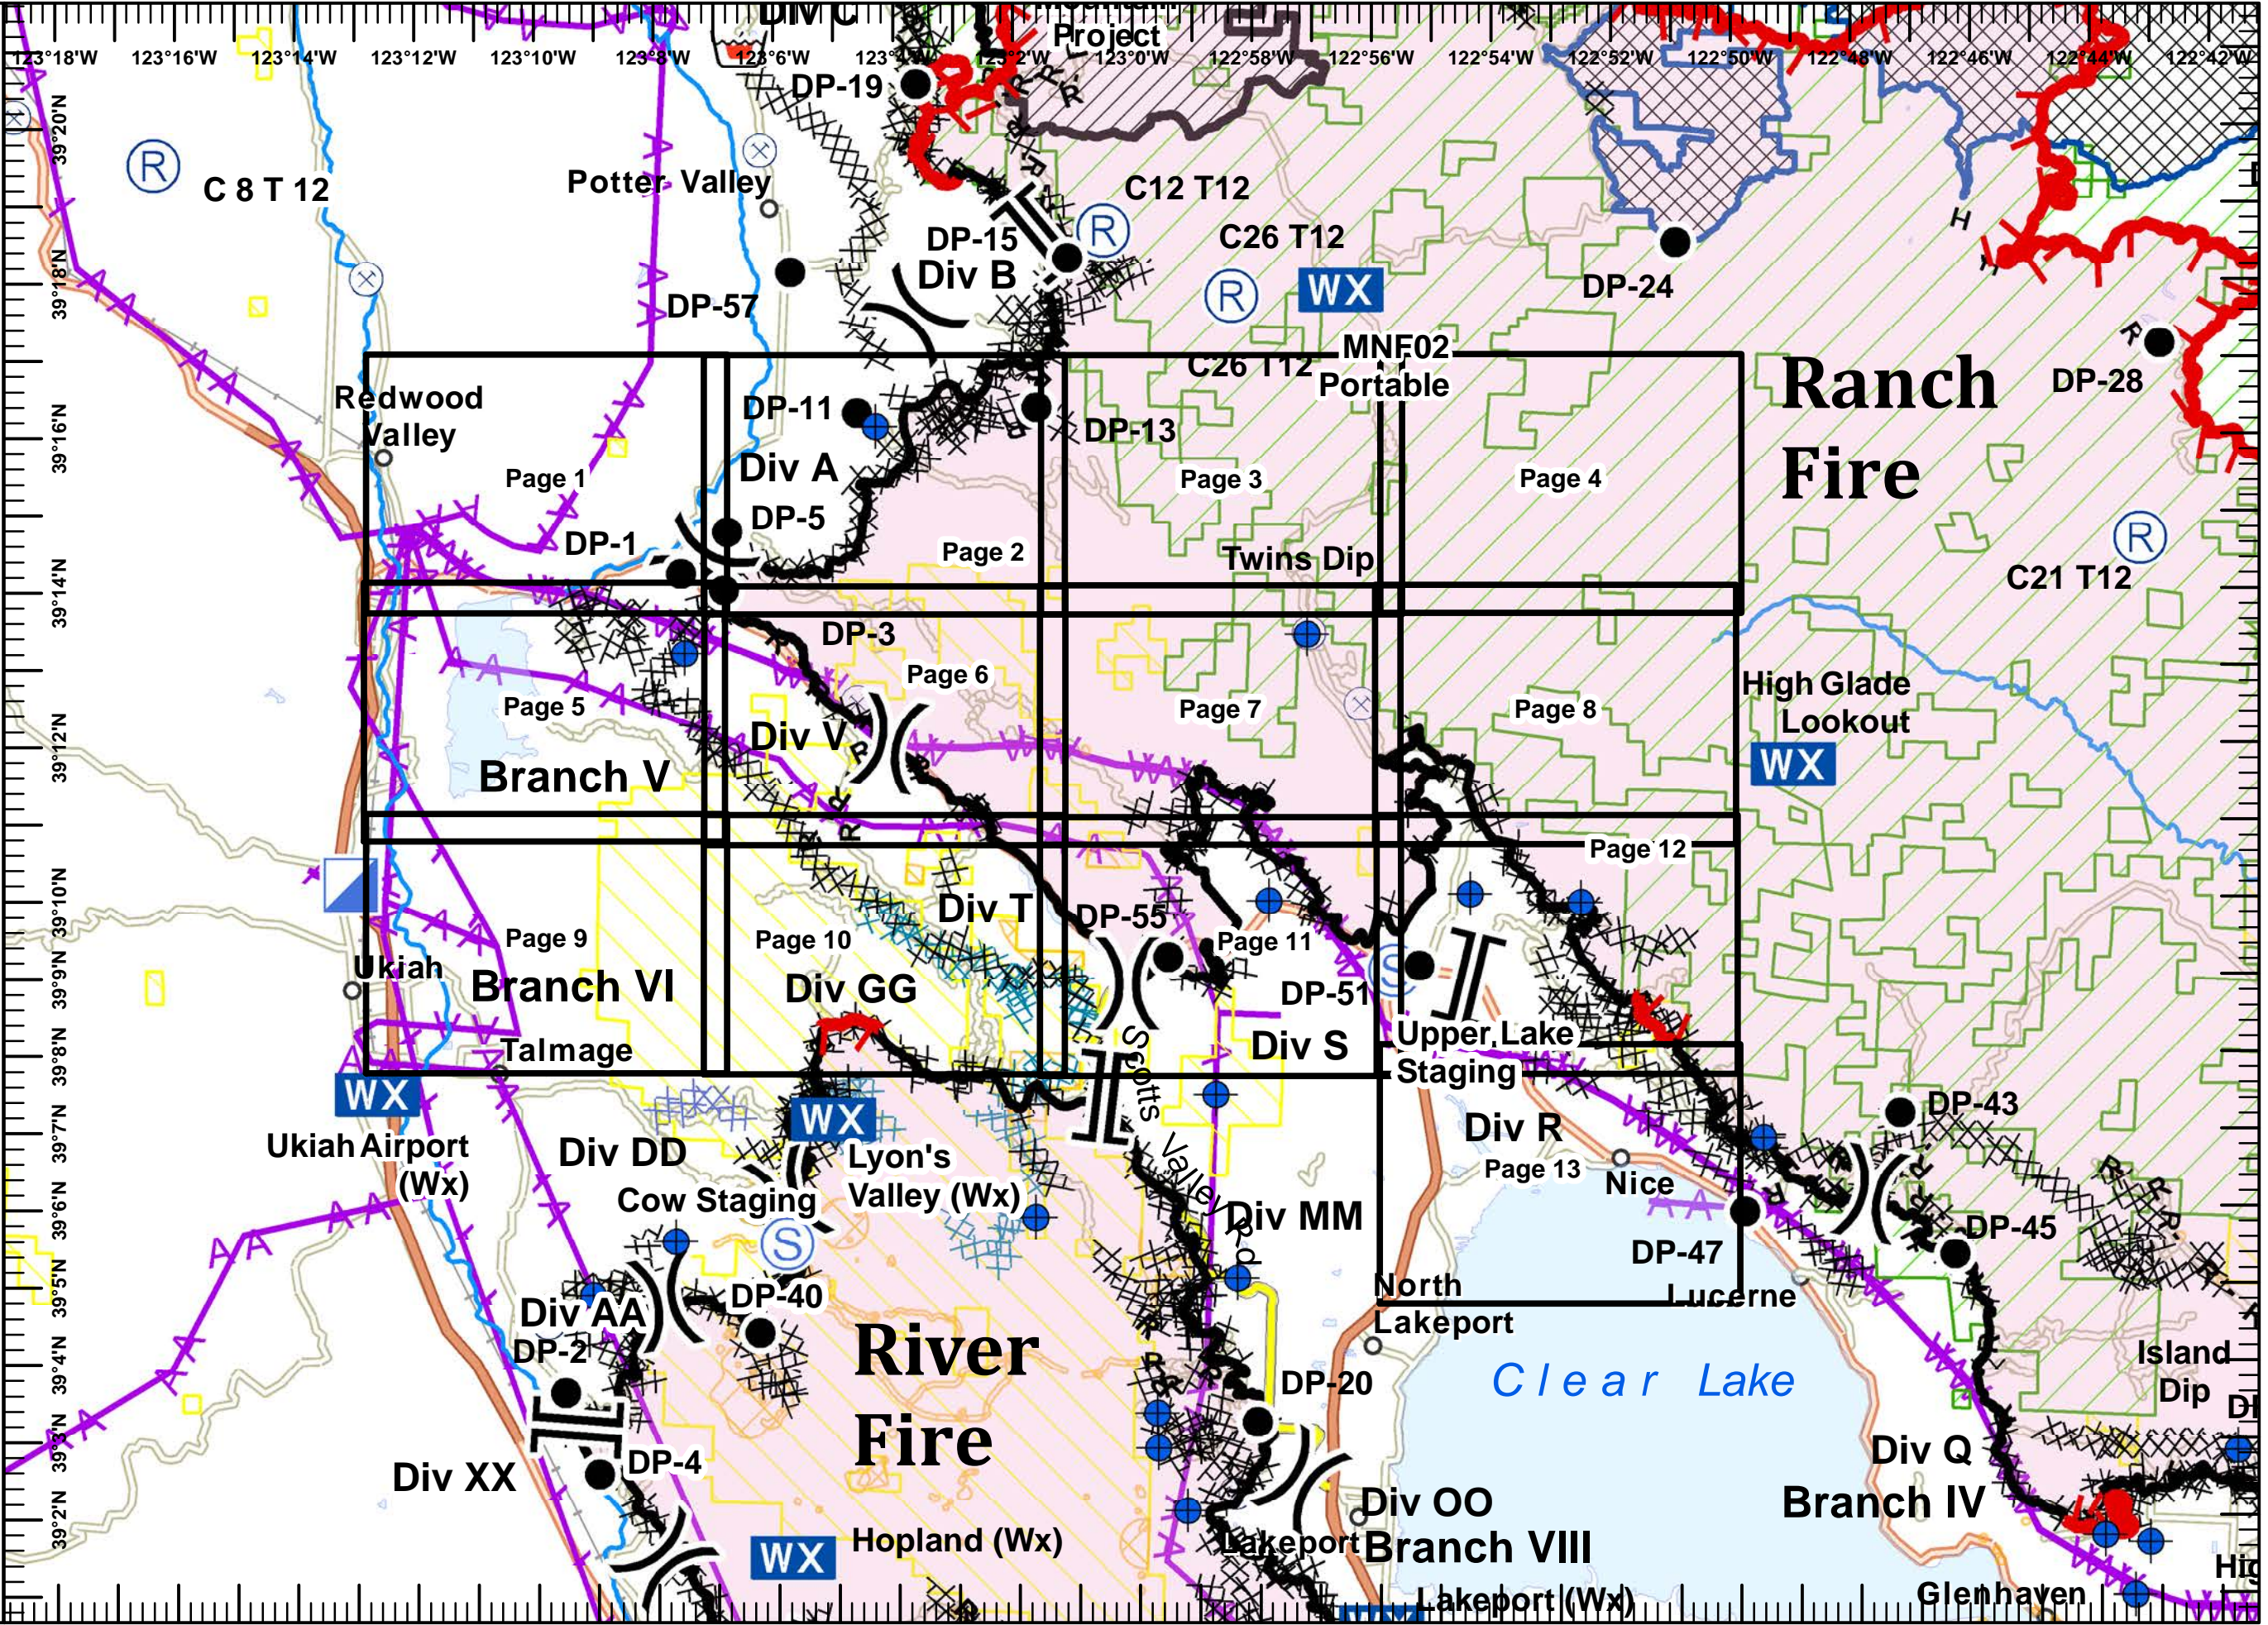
123°18'W 123°16'W 123°14'W 123°12'W 123°10'W 123°8'W 123°6'W 123°4'W 123°2'W 123°0'W 122°58'W 122°56'W 122°54'W 122°52'W 122°50'W 122°48'W 122°46'W 122°44'W 122°42'W

39°20'N 39°18'N 39°16'N 39°14'N 39°12'N 39°10'N 39°9'N 39°8'N 39°7'N 39°6'N 39°5'N 39°4'N 39°3'N 39°2'N

DIV C
Project
DP-19
C 8 T 12
Potter Valley
C12 T12
DP-15
Div B
C26 T12
WX
DP-24
DP-57
MNF02 Portable
C26 T12
Ranch Fire
DP-28
Redwood Valley
DP-11
DP-13
Div A
Page 1
Page 3
Page 4
DP-5
DP-1
Page 2
Twins Dip
C21 T12
DP-3
Page 6
High Glade Lookout
Page 5
Page 7
Page 8
WX
Div V
Branch V
Page 12
Div T
DP-55
Page 9
Page 10
Page 11
Ukiah
Branch VI
Div GG
DP-51
Spotts Valley Rd
Div S
Upper Lake Staging
Talmage
WX
WX
DP-43
Ukiah Airport (Wx)
Div DD
Lyon's Valley (Wx)
Div R
Page 13
Nice
Cow Staging
Div MM
DP-45
DP-47
DP-40
North Lakeport
Lucerne
Div AA
River Fire
DP-2
Clear Lake
Island Dip
DP-20
Div XX
DP-4
Div Q
Div OO
Branch IV
WX
Hopland (Wx)
Lakeport
Branch VIII
Lakeport (Wx)
Glenhaven